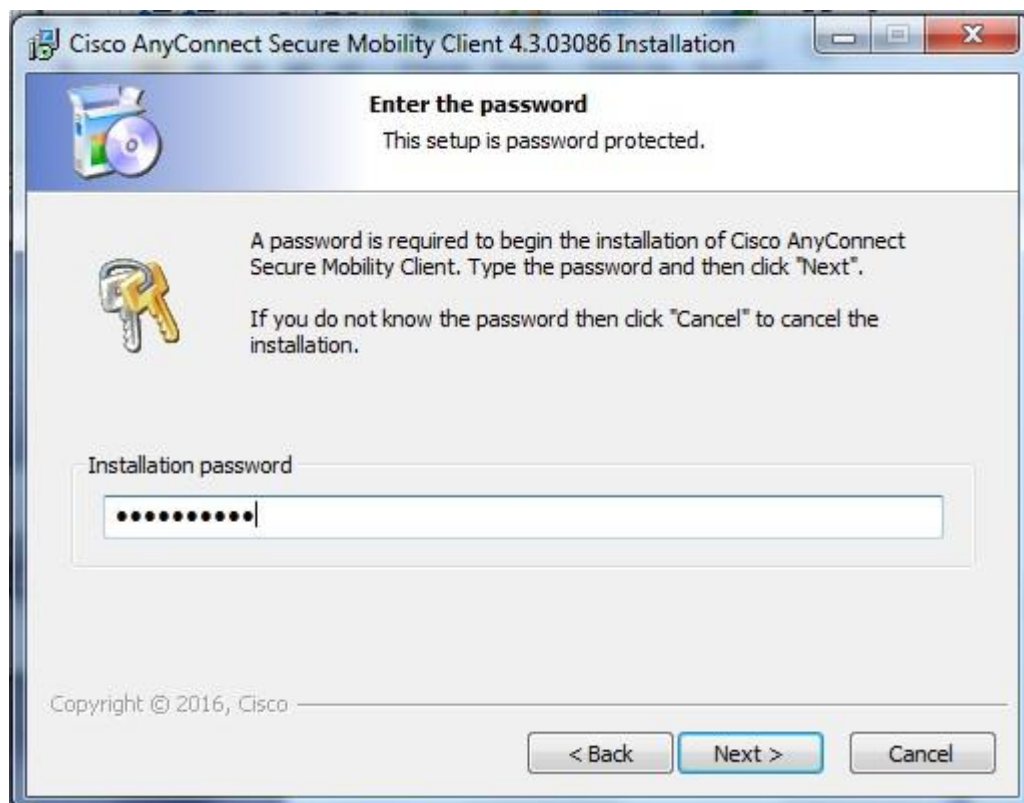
Cisco AnyConnect Secure Mobility Client 4.3.03086 Installation

Enter the password
This setup is password protected.

A password is required to begin the installation of Cisco AnyConnect Secure Mobility Client. Type the password and then click "Next".

If you do not know the password then click "Cancel" to cancel the installation.

Installation password

•••••••••••

Copyright © 2016, Cisco

< Back
Next >
Cancel